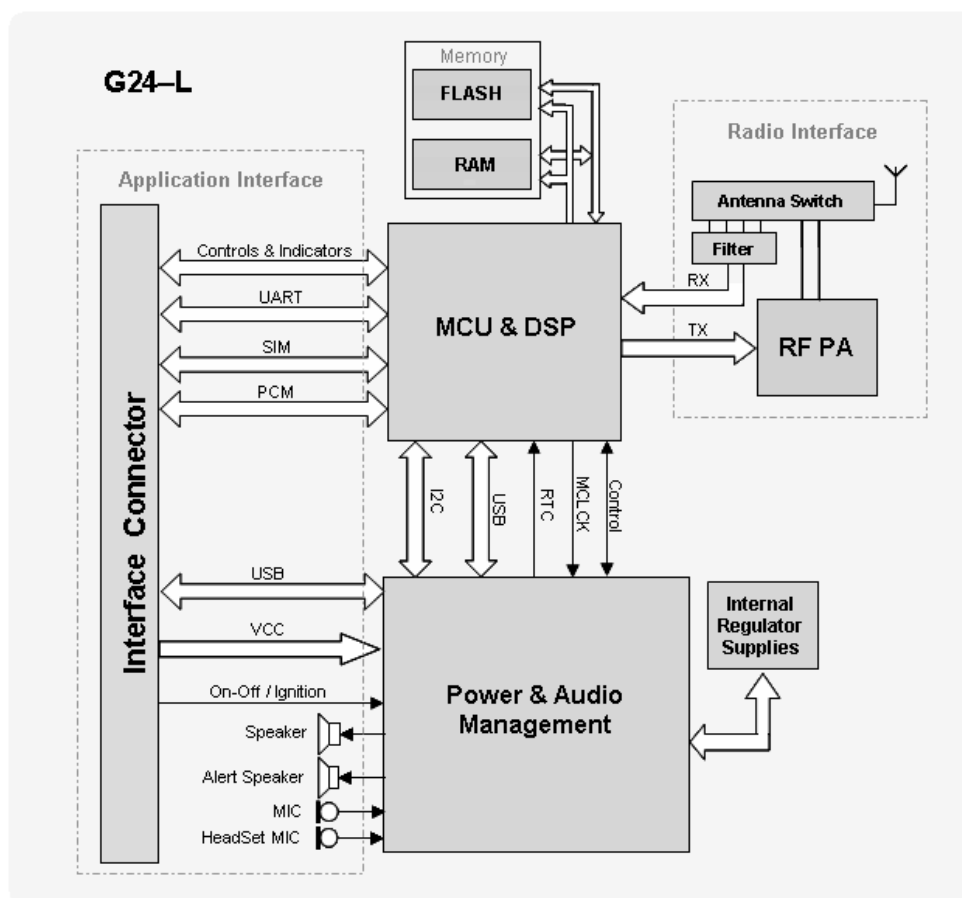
G24–L

Memory

FLASH

RAM

Radio Interface

Application Interface

Antenna Switch

Filter

Interface Connector

Controls & Indicators

UART

SIM

PCM

MCU & DSP

RX

TX

RF PA

I2C

USB

RTC

MCLCK

Control

USB

VCC

On-Off / Ignition

Speaker

Alert Speaker

MIC

HeadSet MIC

Power & Audio Management

Internal Regulator Supplies